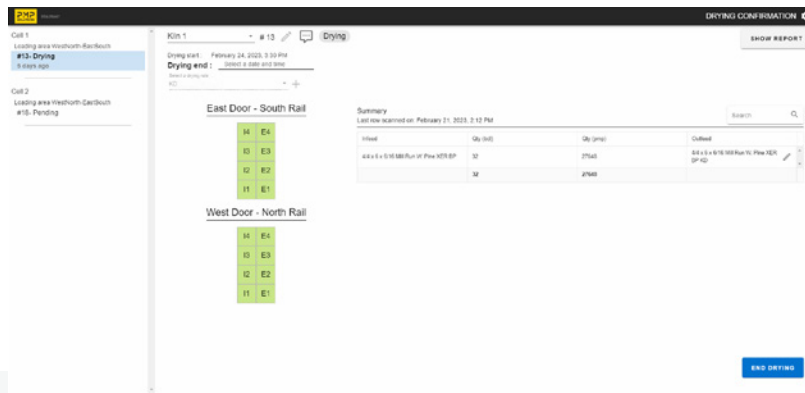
DRYING CONFIRMATION

Cell 1
Loading area Westnorth-EastSouth
#13- Drying
5 days ago

Cell 2
Loading area Westnorth-EastSouth
#16- Pending

Kiln 1
# 13
Drying

Drying start : February 24, 2023, 3:30 PM
Drying end : Select a date and time
Select a drying rule
KD

SHOW REPORT

East Door - South Rail

| I4 | E4 |
|---|---|
| I3 | E3 |
| I2 | E2 |
| I1 | E1 |

West Door - North Rail

| I4 | E4 |
|---|---|
| I3 | E3 |
| I2 | E2 |
| I1 | E1 |

Summary
Last row scanned on: February 21, 2023, 2:12 PM

Search

| Infeed | Qty (bd) | Qty (pmp) | Outfeed |
|---|---|---|---|
| 4/4 x 5 x 5/16 Mill Run W. Pine XER EP | 32 | 27540 | 4/4 x 5 x 5/16 Mill Run W. Pine XER EP KD |
| | 32 | 27540 | |

END DRYING